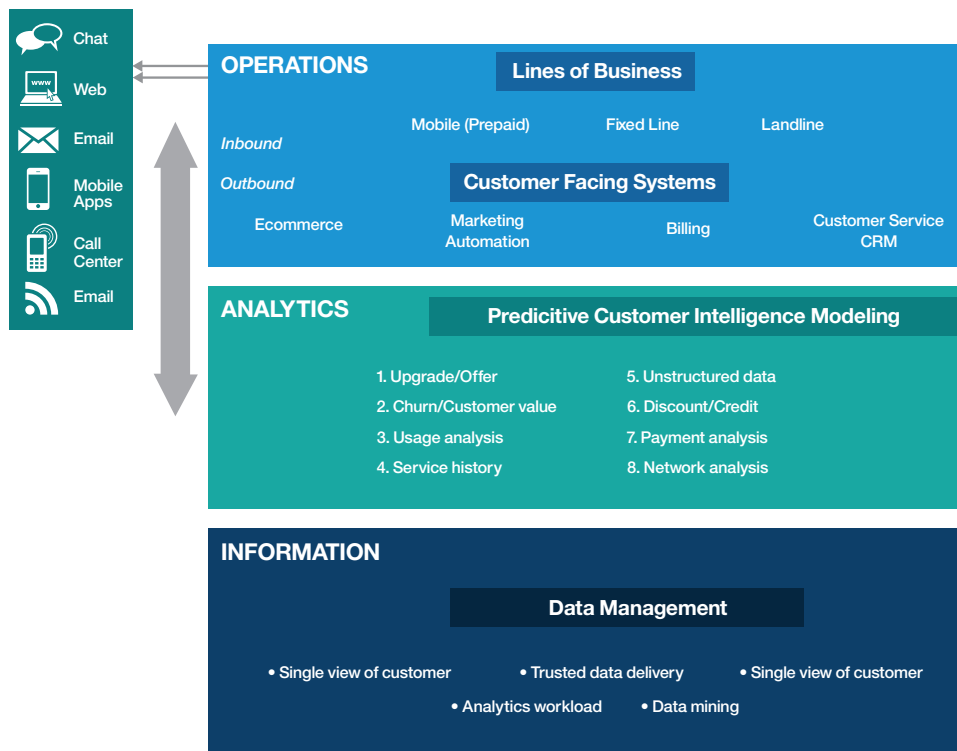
Chat
www
Web
Email
Mobile Apps
Call Center
Email

OPERATIONS

Lines of Business

Mobile (Prepaid) Fixed Line Landline

Inbound

Outbound

Customer Facing Systems

Ecommerce
Marketing Automation
Billing
Customer Service CRM

ANALYTICS

Predicitive Customer Intelligence Modeling

1. Upgrade/Offer
2. Churn/Customer value
3. Usage analysis
4. Service history

5. Unstructured data
6. Discount/Credit
7. Payment analysis
8. Network analysis

INFORMATION

Data Management

• Single view of customer • Trusted data delivery • Single view of customer
• Analytics workload • Data mining